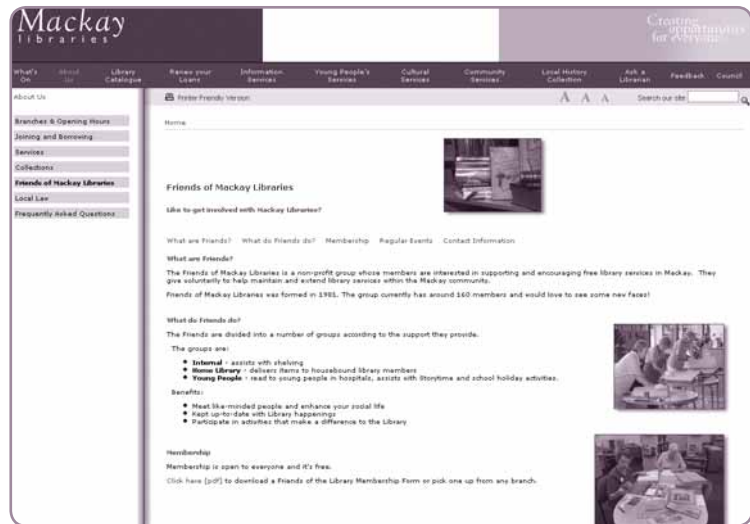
Mackay libraries

Creating opportunities for everyone

What's On | About Us | Library Catalogue | Renew your Loans | Information Services | Young People's Services | Cultural Services | Community Services | Local History Collection | Ask a Librarian | Feedback | Council

About Us

Branches & Opening Hours
Joining and Borrowing
Services
Collections
Friends of Mackay Libraries
Local Lav
Frequently Asked Questions

Printer Friendly Version

A A A Search our site

Home

Friends of Mackay Libraries

Like to get involved with Mackay Libraries?

What are Friends? What do Friends do? Membership Regular Events Contact Information

What are Friends?

The Friends of Mackay Libraries is a non-profit group whose members are interested in supporting and encouraging free library services in Mackay. They give voluntarily to help maintain and extend library services within the Mackay community.

Friends of Mackay Libraries was formed in 1981. The group currently has around 160 members and would love to see some new faces!

What do Friends do?

The Friends are divided into a number of groups according to the support they provide.

The groups are:

- Internal - assists with shelving
- Home Library - delivers items to housebound library members
- Young People - read to young people in hospitals, assists with Storytime and school holiday activities.

Benefits:

- Meet like-minded people and enhance your social life
- Kept up-to-date with Library happenings
- Participate in activities that make a difference to the Library

Membership

Membership is open to everyone and it's free.

Click here [pdf] to download a Friends of the Library Membership Form or pick one up from any branch.